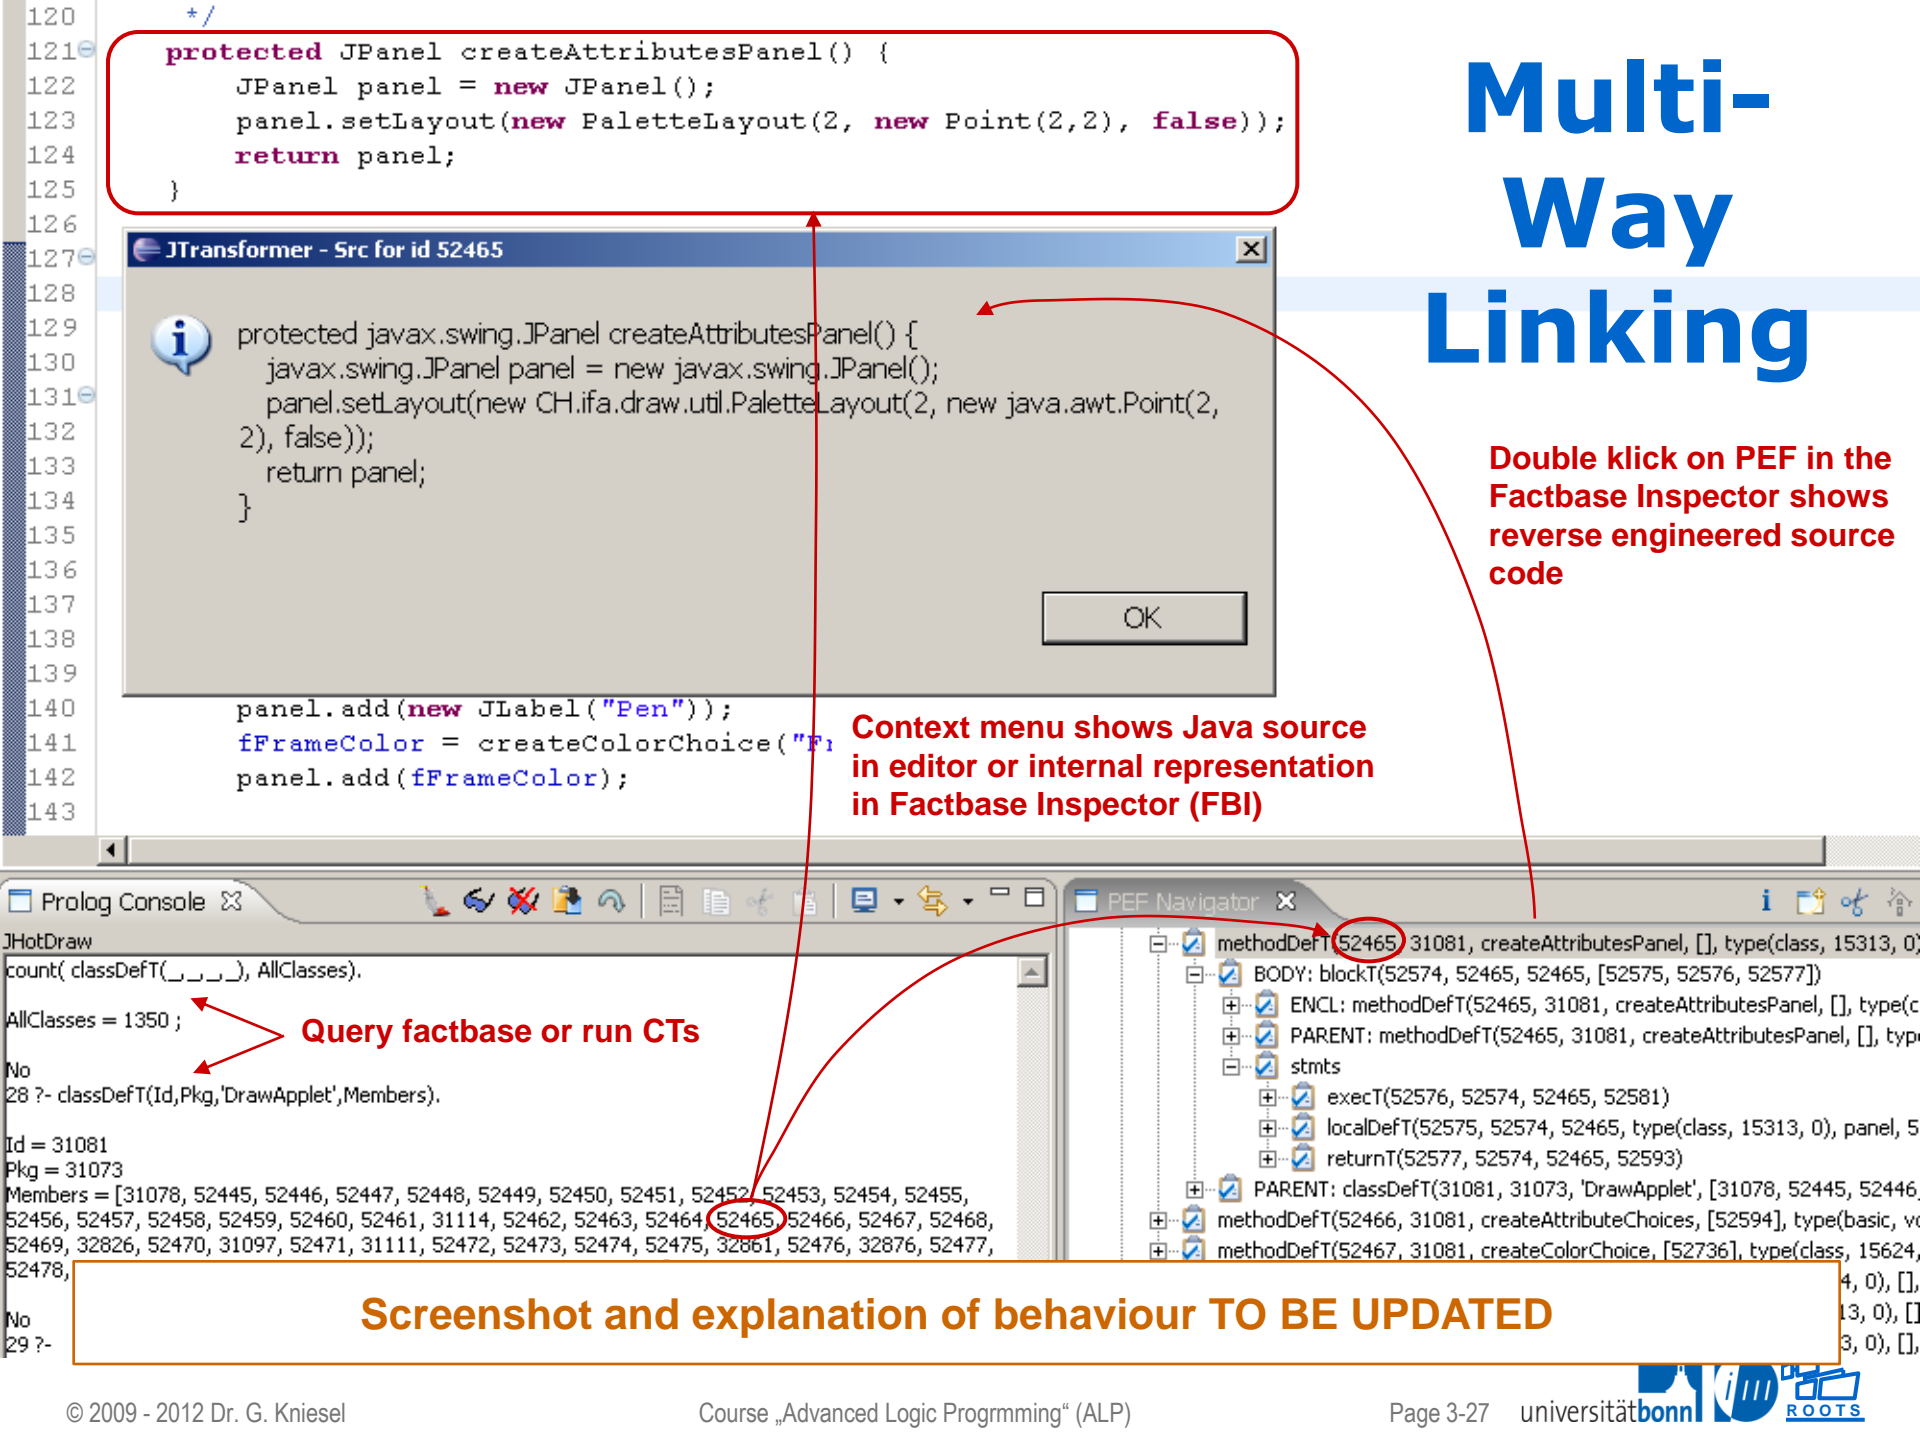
120 */
121 protected JPanel createAttributesPanel() {
122 JPanel panel = new JPanel();
123 panel.setLayout(new PaletteLayout(2, new Point(2,2), false));
124 return panel;
125 }
126
127
128
129
130
131
132
133
134
135
136
137
138
139
140 panel.add(new JLabel("Pen"));
141 fFrameColor = createColorChoice("F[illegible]
142 panel.add(fFrameColor);
143

Multi-Way Linking

JTransformer - Src for id 52465

protected javax.swing.JPanel createAttributesPanel() {
javax.swing.JPanel panel = new javax.swing.JPanel();
panel.setLayout(new CH.ifa.draw.util.PaletteLayout(2, new java.awt.Point(2, 2), false));
return panel;
}

OK

Double klick on PEF in the Factbase Inspector shows reverse engineered source code

Context menu shows Java source in editor or internal representation in Factbase Inspector (FBI)

Prolog Console

JHotDraw
count( classDefT(_,_,_,_), AllClasses).

AllClasses = 1350 ;

No
28 ?- classDefT(Id,Pkg,'DrawApplet',Members).

Id = 31081
Pkg = 31073
Members = [31078, 52445, 52446, 52447, 52448, 52449, 52450, 52451, 52452, 52453, 52454, 52455, 52456, 52457, 52458, 52459, 52460, 52461, 31114, 52462, 52463, 52464, 52465, 52466, 52467, 52468, 52469, 32826, 52470, 31097, 52471, 31111, 52472, 52473, 52474, 52475, 32861, 52476, 32876, 52477, 52478,

No
29 ?-

Query factbase or run CTs

PEF Navigator

methodDefT(52465, 31081, createAttributesPanel, [], type(class, 15313, 0)
BODY: blockT(52574, 52465, 52465, [52575, 52576, 52577])
ENCL: methodDefT(52465, 31081, createAttributesPanel, [], type(c
PARENT: methodDefT(52465, 31081, createAttributesPanel, [], typ
stmts
execT(52576, 52574, 52465, 52581)
localDefT(52575, 52574, 52465, type(class, 15313, 0), panel, 5
returnT(52577, 52574, 52465, 52593)
PARENT: classDefT(31081, 31073, 'DrawApplet', [31078, 52445, 52446
methodDefT(52466, 31081, createAttributeChoices, [52594], type(basic, vo
methodDefT(52467, 31081, createColorChoice, [52736], type(class, 15624,
4, 0), [],
13, 0), []
3, 0), [],

Screenshot and explanation of behaviour TO BE UPDATED

© 2009 - 2012 Dr. G. Kniesel Course „Advanced Logic Progrmming“ (ALP) Page 3-27 universitätbonn ROOTS